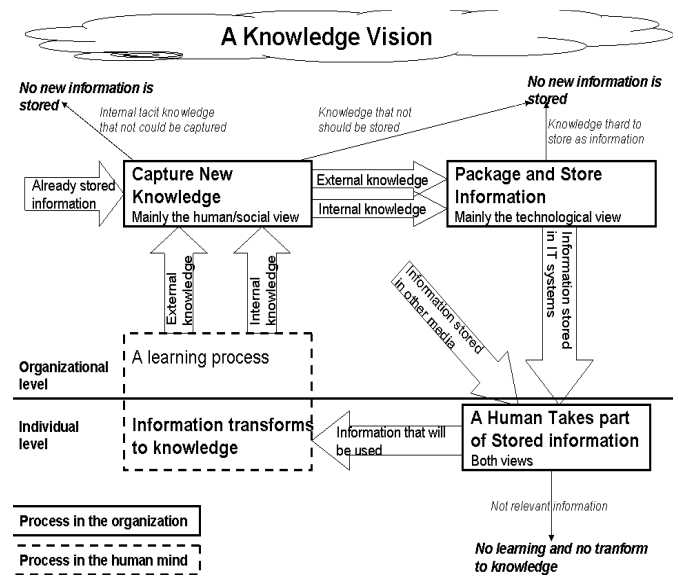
A Knowledge Vision

No new information is stored

Internal tacit knowledge that not could be captured

Knowledge that not should be stored

No new information is stored

Knowledge thard to store as information

Already stored information

Capture New Knowledge
Mainly the human/social view

External knowledge

Internal knowledge

Package and Store Information
Mainly the technological view

Information stored in IT systems

Information stored in other media

External knowledge

Internal knowledge

A learning process

Organizational level

Individual level

Information transforms to knowledge

Information that will be used

A Human Takes part of Stored information
Both views

Not relevant information

No learning and no tranform to knowledge

Process in the organization

Process in the human mind